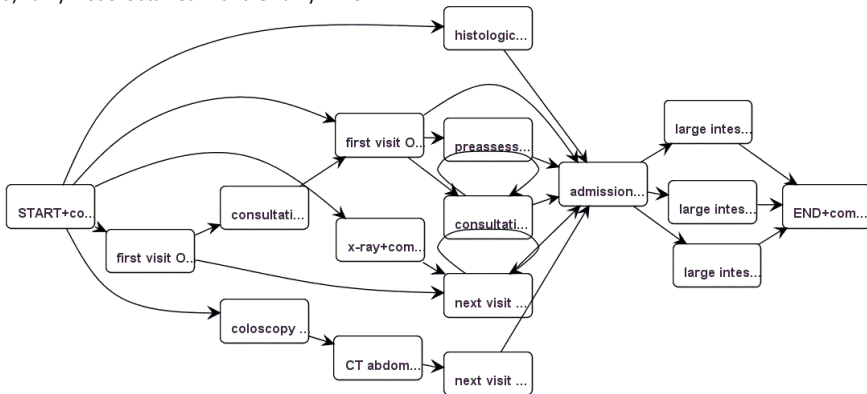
histologic...

first visit O...

preassess...

large intes...

START+co...

consultati...

admission...

large intes...

END+com...

consultati...

x-ray+com...

first visit O...

large intes...

next visit ...

coloscopy ...

CT abdom...

next visit ...